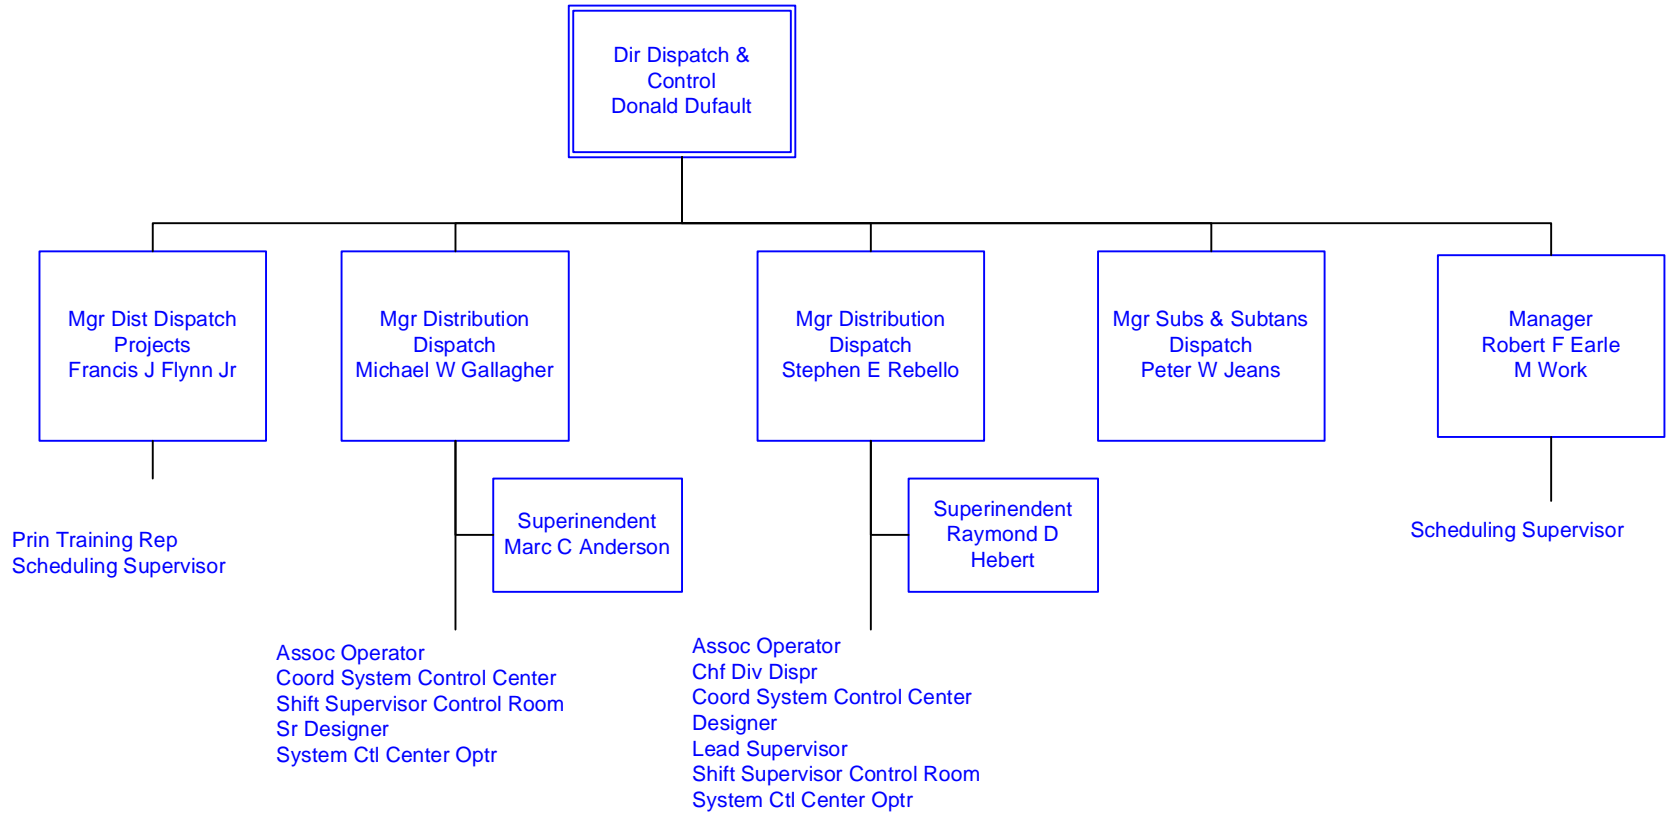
Dir Dispatch &
Control
Donald Dufault

Mgr Dist Dispatch
Projects
Francis J Flynn Jr

Prin Training Rep
Scheduling Supervisor

Mgr Distribution
Dispatch
Michael W Gallagher

Superinendent
Marc C Anderson

Assoc Operator
Coord System Control Center
Shift Supervisor Control Room
Sr Designer
System Ctl Center Optr

Mgr Distribution
Dispatch
Stephen E Rebello

Superinendent
Raymond D
Hebert

Assoc Operator
Chf Div Dispr
Coord System Control Center
Designer
Lead Supervisor
Shift Supervisor Control Room
System Ctl Center Optr

Mgr Subs & Subtans
Dispatch
Peter W Jeans

Manager
Robert F Earle
M Work

Scheduling Supervisor